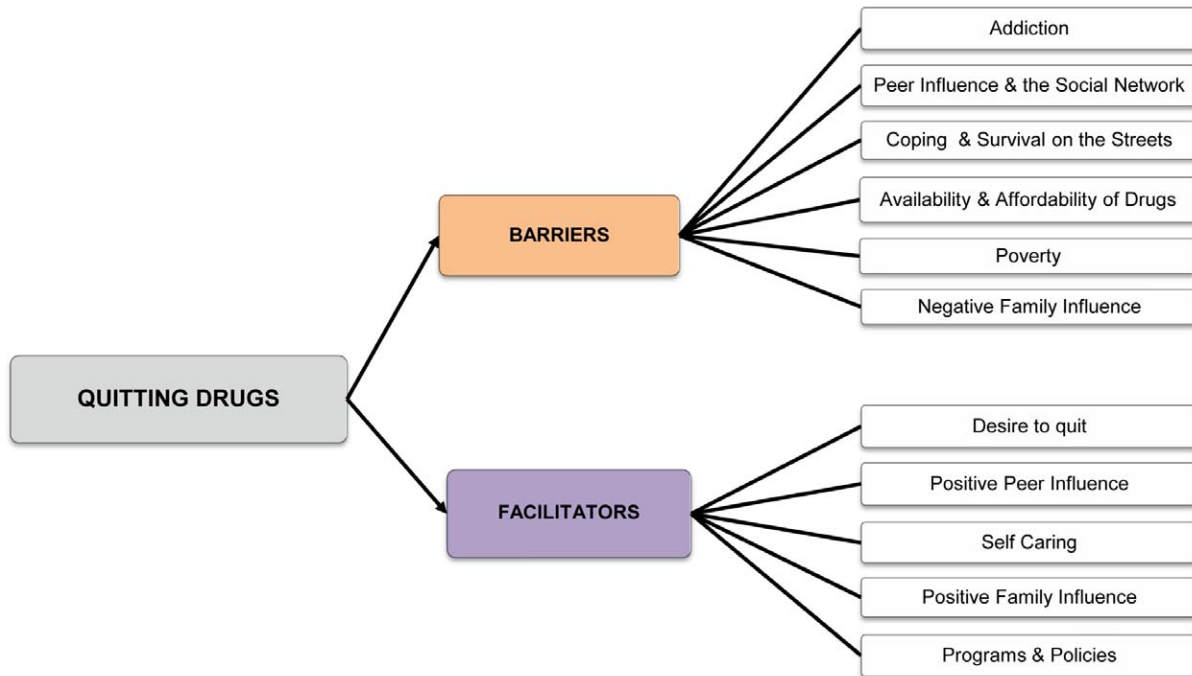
QUITTING DRUGS

BARRIERS

Addiction

Peer Influence & the Social Network

Coping & Survival on the Streets

Availability & Affordability of Drugs

Poverty

Negative Family Influence

FACILITATORS

Desire to quit

Positive Peer Influence

Self Caring

Positive Family Influence

Programs & Policies